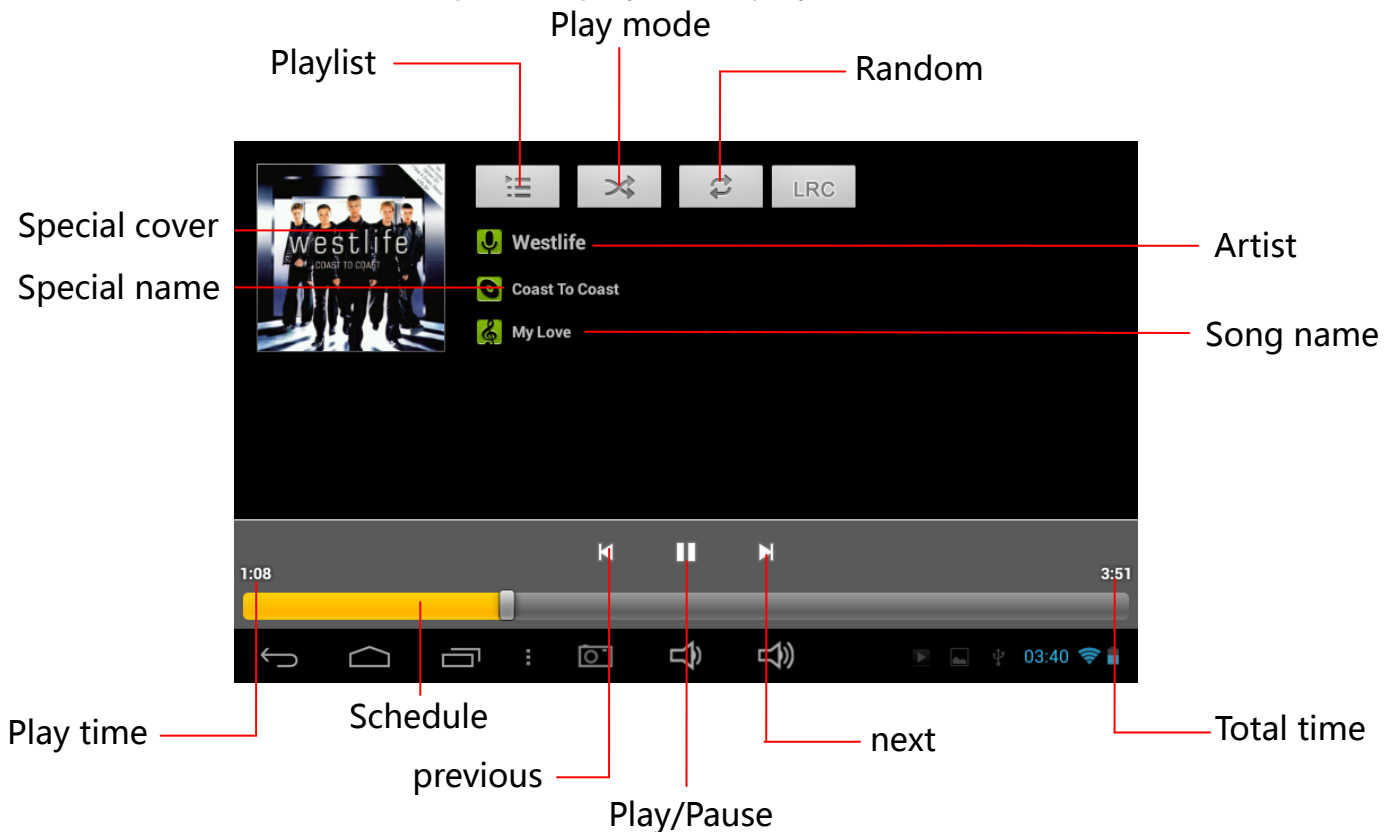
Play mode

Playlist

Random

LRC

Special cover

westlife

COAST TO COAST

Westlife

Artist

Special name

Coast To Coast

My Love

Song name

1:08

3:51

03:40

Play time

Schedule

previous

Play/Pause

next

Total time